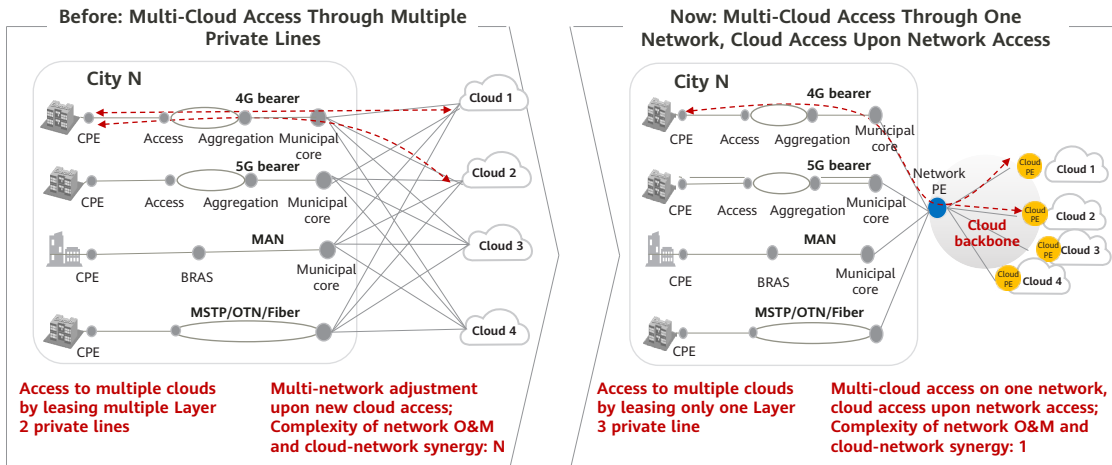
Before: Multi-Cloud Access Through Multiple Private Lines

City N

4G bearer

CPE Access Aggregation Municipal core

5G bearer

CPE Access Aggregation Municipal core

MAN

CPE BRAS Municipal core

MSTP/OTN/Fiber

CPE

Cloud 1

Cloud 2

Cloud 3

Cloud 4

Access to multiple clouds by leasing multiple Layer 2 private lines

Multi-network adjustment upon new cloud access; Complexity of network O&M and cloud-network synergy: N

Now: Multi-Cloud Access Through One Network, Cloud Access Upon Network Access

City N

4G bearer

CPE Access Aggregation Municipal core

5G bearer

CPE Access Aggregation Municipal core

MAN

CPE BRAS Municipal core

MSTP/OTN/Fiber

CPE

Network PE

Cloud backbone

Cloud PE Cloud 1

Cloud PE Cloud 2

Cloud PE Cloud 3

Cloud PE Cloud 4

Access to multiple clouds by leasing only one Layer 3 private line

Multi-cloud access on one network, cloud access upon network access; Complexity of network O&M and cloud-network synergy: 1